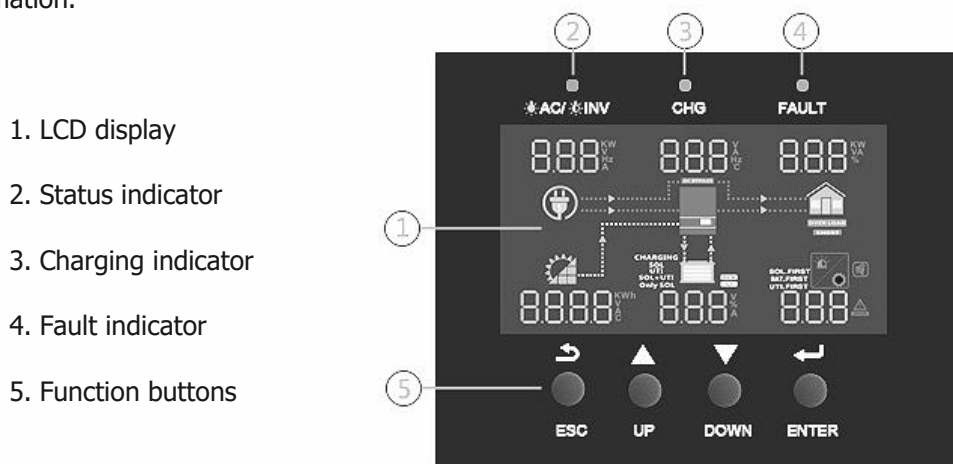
ation.

1. LCD display

2. Status indicator

3. Charging indicator

4. Fault indicator

5. Function buttons

2 3 4

AC/ INV CHG FAULT

1

888 KW V Hz A 888 V A Hz °C 888 KW VA %

OVER LOAD

CHARGING SOL UTI SOL+UTI Only SOL

SOL.FIRST BAT.FIRST UTI.FIRST

8888 KWh V AC 888 V % A 888

5

ESC UP DOWN ENTER